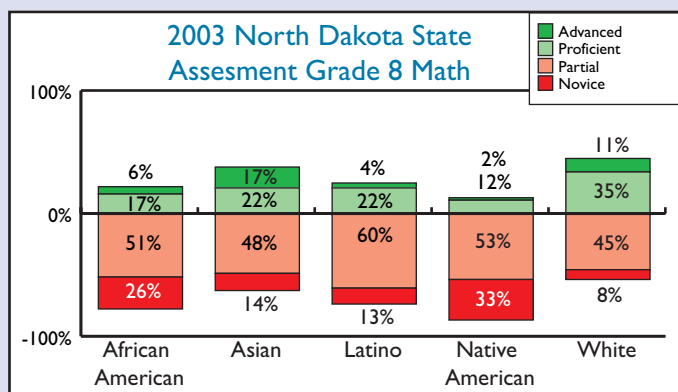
2003 North Dakota State
Assesement Grade 8 Math

Advanced
Proficient
Partial
Novice

100%
0%
-100%

6%
17%
51%
26%

17%
22%
48%
14%

4%
22%
60%
13%

2%
12%
53%
33%

11%
35%
45%
8%

African American
Asian
Latino
Native American
White